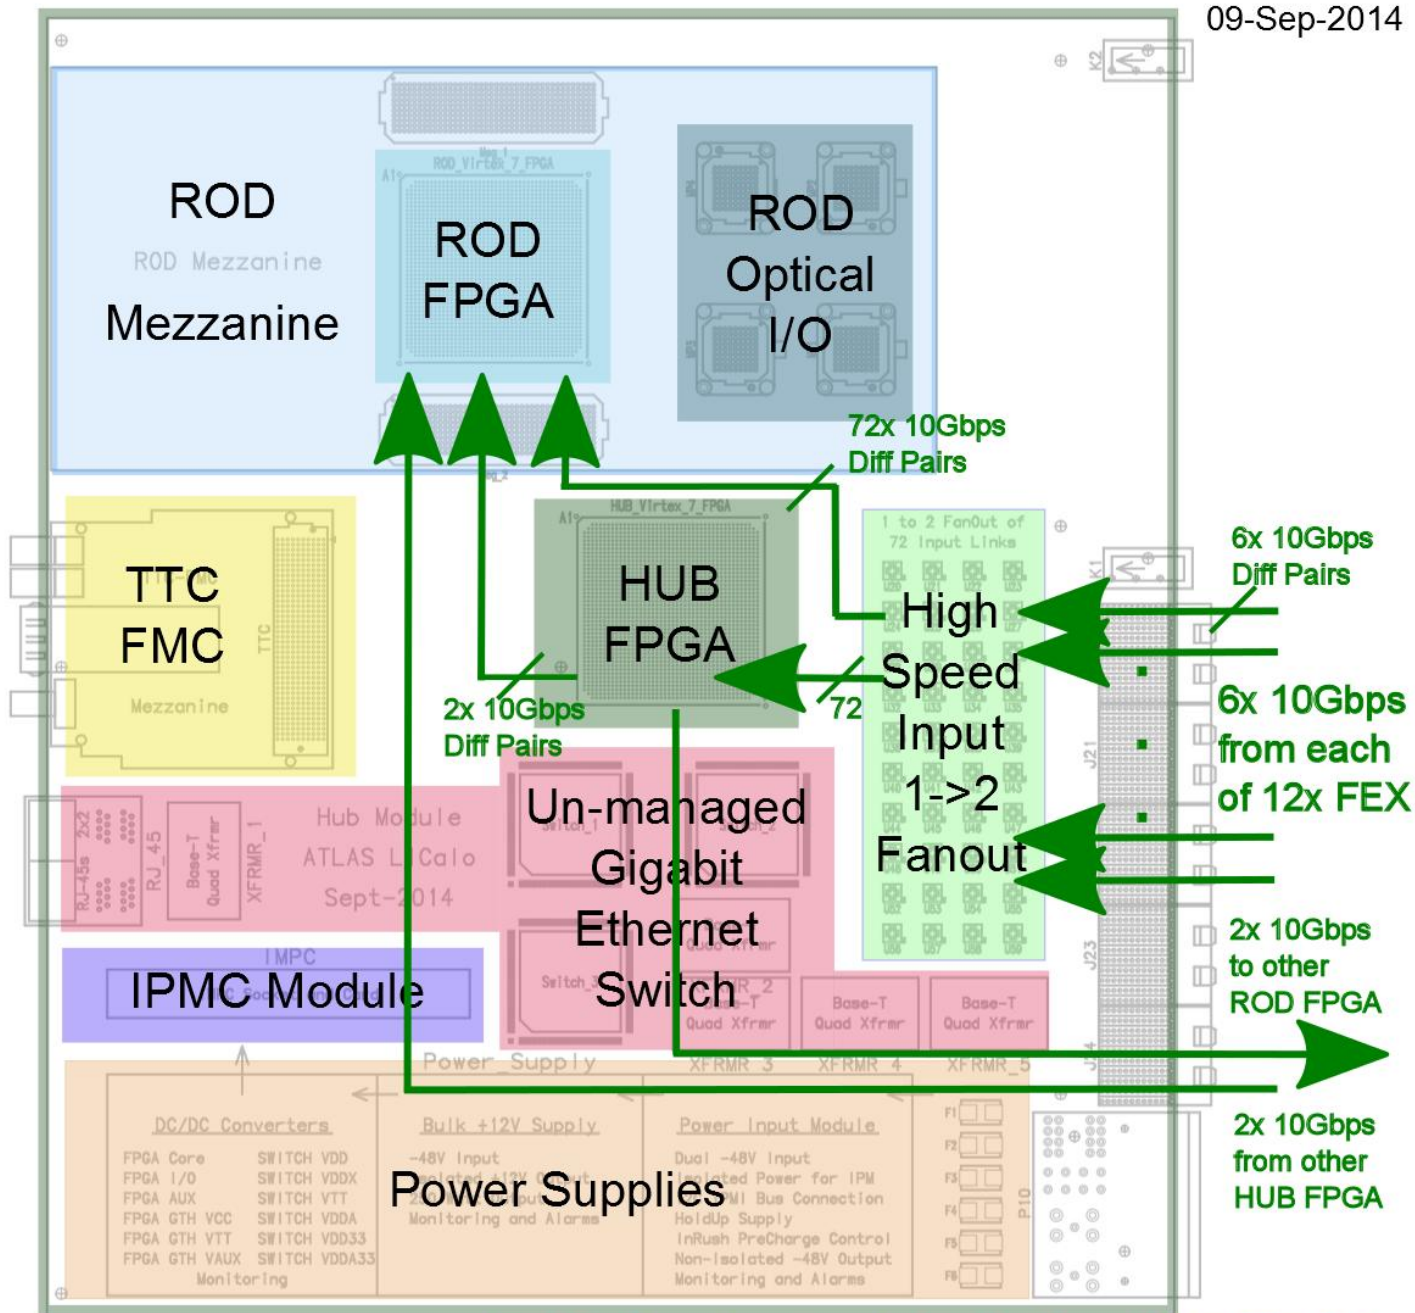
09-Sep-2014

ROD
ROD Mezzanine
Mezzanine

ROD_Virtex_7_FPGA
ROD
FPGA

ROD
Optical
I/O

72x 10Gbps
Diff Pairs

HUB_Virtex_7_FPGA
HUB
FPGA

TTC
FMC
TTC
Mezzanine

1 to 2 FanOut of
72 Input Links
High
Speed
Input
1->2
Fanout

6x 10Gbps
Diff Pairs

6x 10Gbps
from each
of 12x FEX

2x 10Gbps
Diff Pairs

72

RJ-45s
2x2
RJ_45
Base-T
Quad Xfrmr
XFRMR_1
Hub Module
ATLAS L1Calo
Sept-2014

Un-managed
Gigabit
Ethernet
Switch
Switch_1
Switch_2
Switch_3
Quad Xfrmr
XFRMR_2
Base-T
Quad Xfrmr
Base-T
Quad Xfrmr

IPMC
IPMC Module

2x 10Gbps
to other
ROD FPGA

Power_Supply
XFRMR_3
XFRMR_4
XFRMR_5

DC/DC Converters
FPGA Core
FPGA I/O
FPGA AUX
FPGA GTH VCC
FPGA GTH VTT
FPGA GTH VAUX
SWITCH VDD
SWITCH VDDX
SWITCH VTT
SWITCH VDDA
SWITCH VDD33
SWITCH VDDA33
Monitoring

Bulk +12V Supply
-48V Input
Monitoring and Alarms

Power Supplies

Power Input Module
Dual -48V Input
Isolated Power for IPM
Bus Connection
HoldUp Supply
InRush PreCharge Control
Non-Isolated -48V Output
Monitoring and Alarms

F1
F2
F3
F4
F5
F6
P10
J21
J23
J24
K1
K2

2x 10Gbps
from other
HUB FPGA